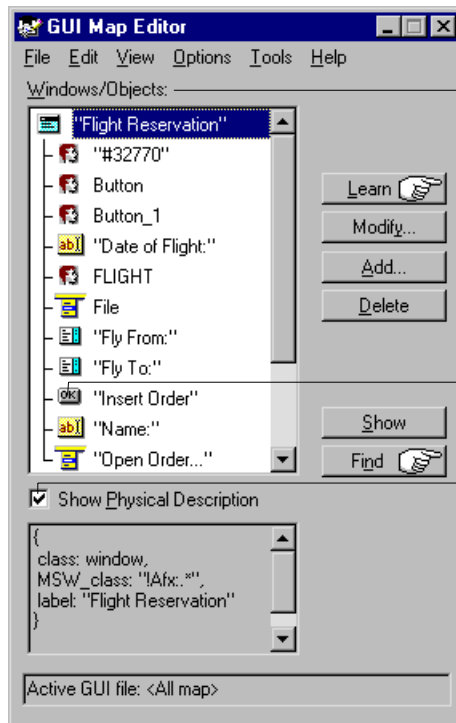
GUI Map Editor

File Edit View Options Tools Help

Windows/Objects:

"Flight Reservation"
"#32770"
Button
Button_1
ab| "Date of Flight:"
FLIGHT
File
"Fly From:"
"Fly To:"
OK "Insert Order"
ab| "Name:"
"Open Order..."

Learn
Modify...
Add...
Delete
Show
Find

Show Physical Description

{
class: window,
MSW_class: "!Afx:.*",
label: "Flight Reservation"
}

Active GUI file: <All map>